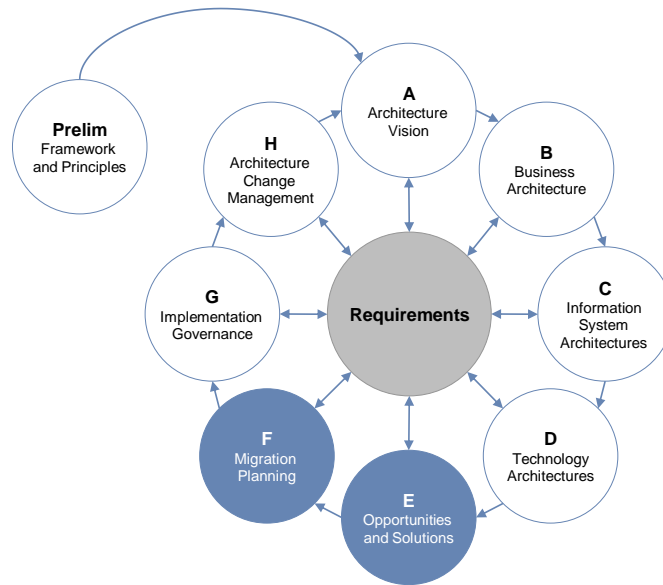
Prelim
Framework and Principles

A
Architecture Vision

B
Business Architecture

C
Information System Architectures

D
Technology Architectures

E
Opportunities and Solutions

F
Migration Planning

G
Implementation Governance

H
Architecture Change Management

Requirements